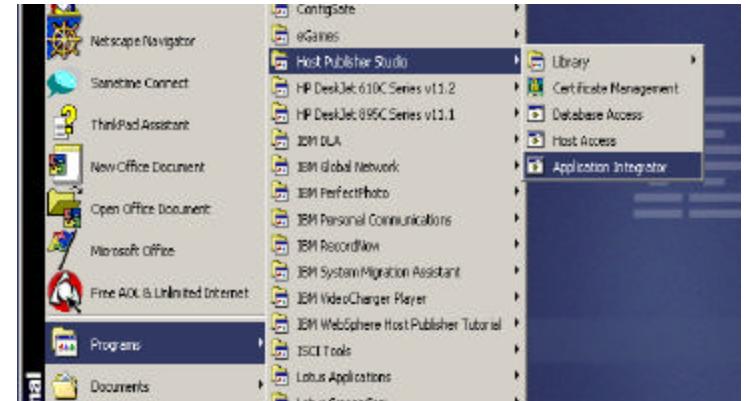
Netscape Navigator
Sametime Connect
ThinkPad Assistant
New Office Document
Open Office Document
Microsoft Office
Free AOL & Unlimited Internet
Programs
Documents
nal

ConfigSafe
eGames
Host Publisher Studio
HP DeskJet 610C Series v11.2
HP DeskJet 895C Series v11.1
IBM DLA
IBM Global Network
IBM PerfectPhoto
IBM Personal Communications
IBM RecordNow
IBM System Migration Assistant
IBM VideoCharger Player
IBM WebSphere Host Publisher Tutorial
ISCI Tools
Lotus Applications
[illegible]

Library
Certificate Management
Database Access
Host Access
Application Integrator